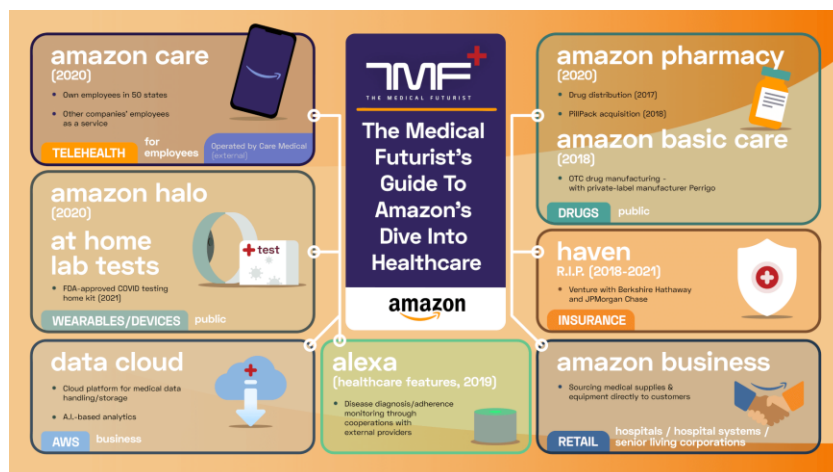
TMF
THE MEDICAL FUTURIST

The Medical Futurist's Guide To Amazon's Dive Into Healthcare

amazon

amazon care
(2020)
• Own employees in 50 states
• Other companies' employees as a service
TELEHEALTH for employees
Operated by Care Medical (external)

amazon halo
(2020)
at home lab tests
• FDA-approved COVID testing home kit (2021)
test
WEARABLES/DEVICES public

data cloud
• Cloud platform for medical data handling/storage
• A.I.-based analytics
AWS business

alexa
(healthcare features, 2019)
• Disease diagnosis/adherence monitoring through cooperations with external providers

amazon pharmacy
(2020)
• Drug distribution (2017)
• PillPack acquisition (2018)
amazon basic care
(2018)
• OTC drug manufacturing - with private-label manufacturer Perrigo
DRUGS public

haven
R.I.P. (2018-2021)
• Venture with Berkshire Hathaway and JPMorgan Chase
INSURANCE

amazon business
• Sourcing medical supplies & equipment directly to customers
RETAIL hospitals / hospital systems / senior living corporations